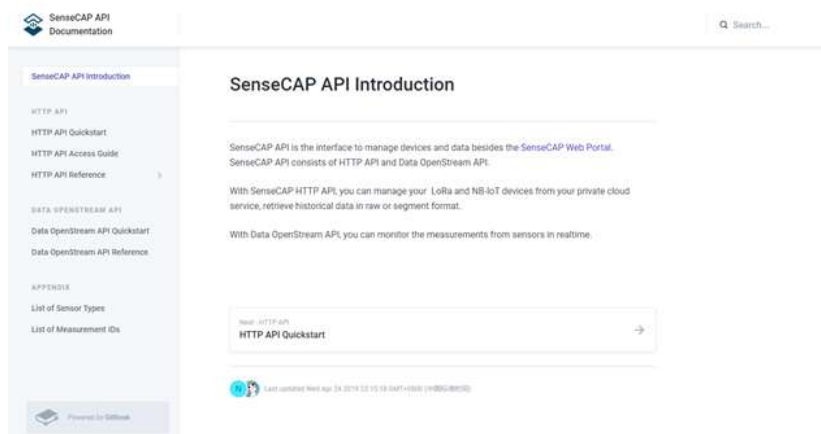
SenseCAP API Documentation

Search...

SenseCAP API Introduction

HTTP API

HTTP API Quickstart

HTTP API Access Guide

HTTP API Reference

DATA OPENSTREAM API

Data OpenStream API Quickstart

Data OpenStream API Reference

APPENDIX

List of Sensor Types

List of Measurement IDs

Powered by GitBook

SenseCAP API Introduction

SenseCAP API is the interface to manage devices and data besides the SenseCAP Web Portal. SenseCAP API consists of HTTP API and Data OpenStream API.

With SenseCAP HTTP API, you can manage your LoRa and NB-IoT devices from your private cloud service, retrieve historical data in raw or segment format.

With Data OpenStream API, you can monitor the measurements from sensors in realtime.

Next - HTTP API

HTTP API Quickstart

Last updated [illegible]